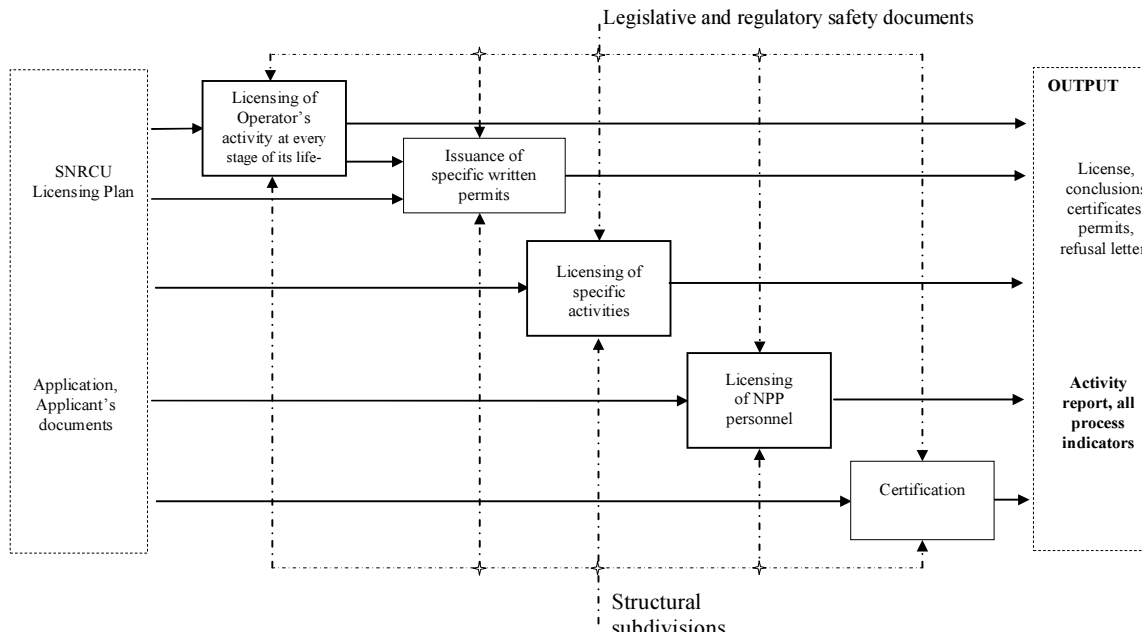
Legislative and regulatory safety documents

SNRCU Licensing Plan

Application, Applicant's documents

Licensing of Operator's activity at every stage of its life-

Issuance of specific written permits

Licensing of specific activities

Licensing of NPP personnel

Certification

OUTPUT

License, conclusions certificates permits, refusal letter

Activity report, all process indicators

Structural subdivisions